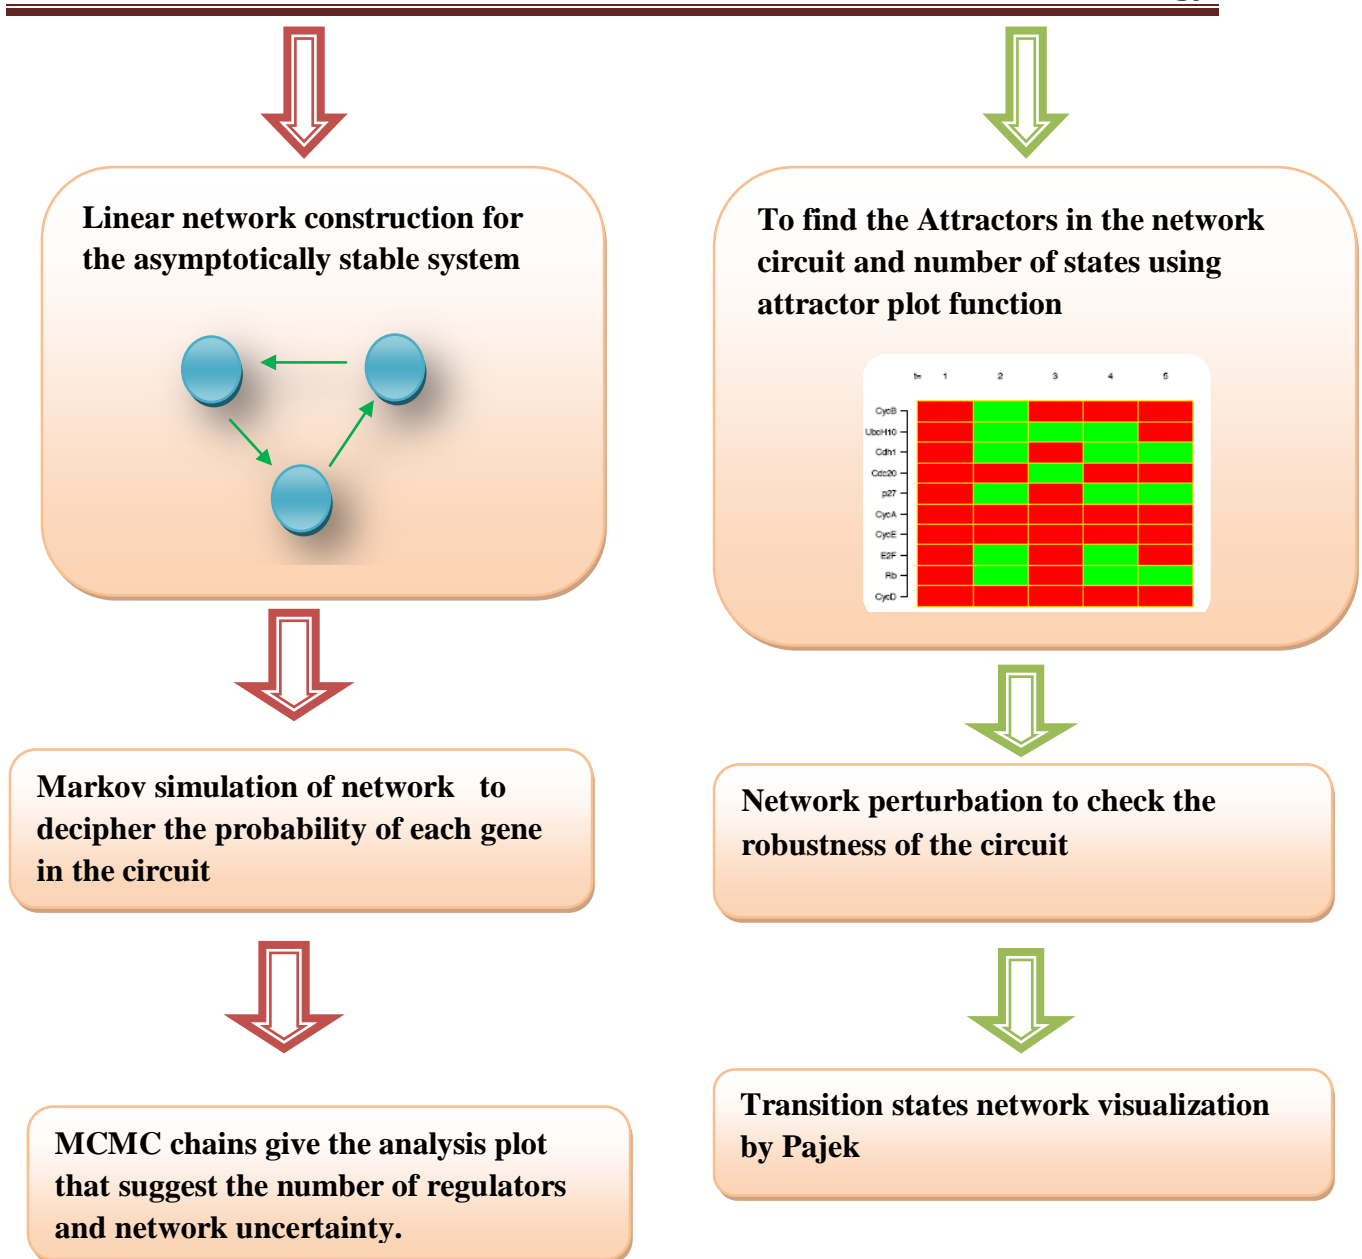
Linear network construction for the asymptotically stable system

To find the Attractors in the network circuit and number of states using attractor plot function

t= 1 2 3 4 5

CycB
UbcH10
Cdh1
Cdc20
p27
CycA
CycE
E2F
Rb
CycD

Markov simulation of network to decipher the probability of each gene in the circuit

Network perturbation to check the robustness of the circuit

MCMC chains give the analysis plot that suggest the number of regulators and network uncertainty.

Transition states network visualization by Pajek